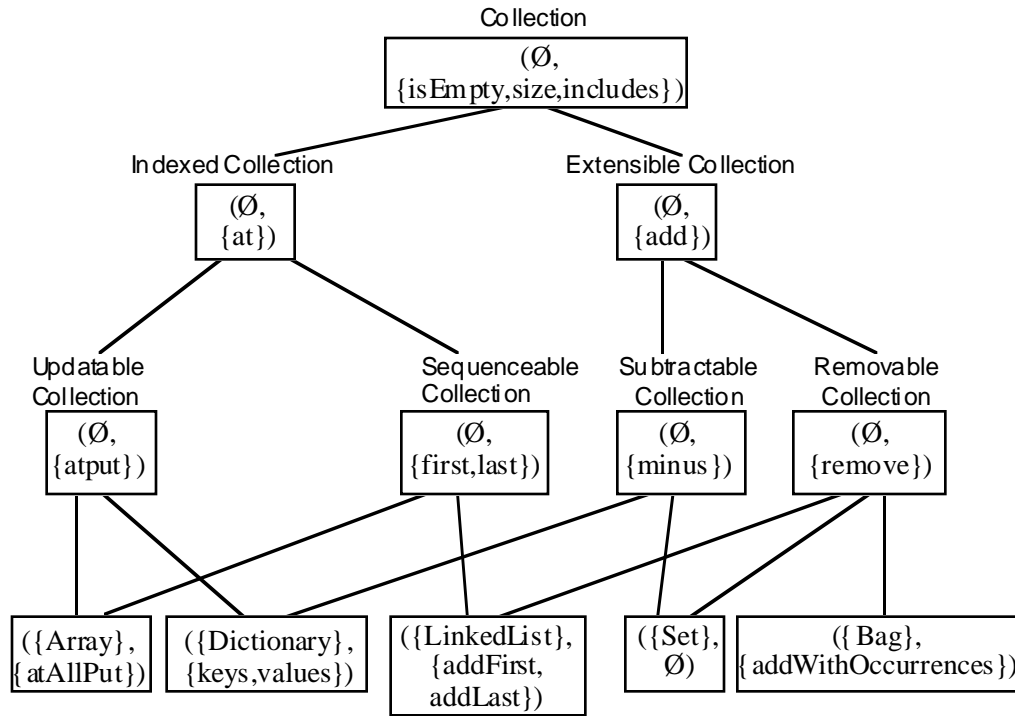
Collection
(Ø, {isEmpty,size,includes})

Indexed Collection
(Ø, {at})

Extensible Collection
(Ø, {add})

Updatable Collection
(Ø, {atput})

Sequenceable Collection
(Ø, {first,last})

Subtractable Collection
(Ø, {minus})

Removable Collection
(Ø, {remove})

({Array}, {atAllPut})

({Dictionary}, {keys,values})

({LinkedList}, {addFirst, addLast})

({Set}, Ø)

({Bag}, {addWithOccurrences})